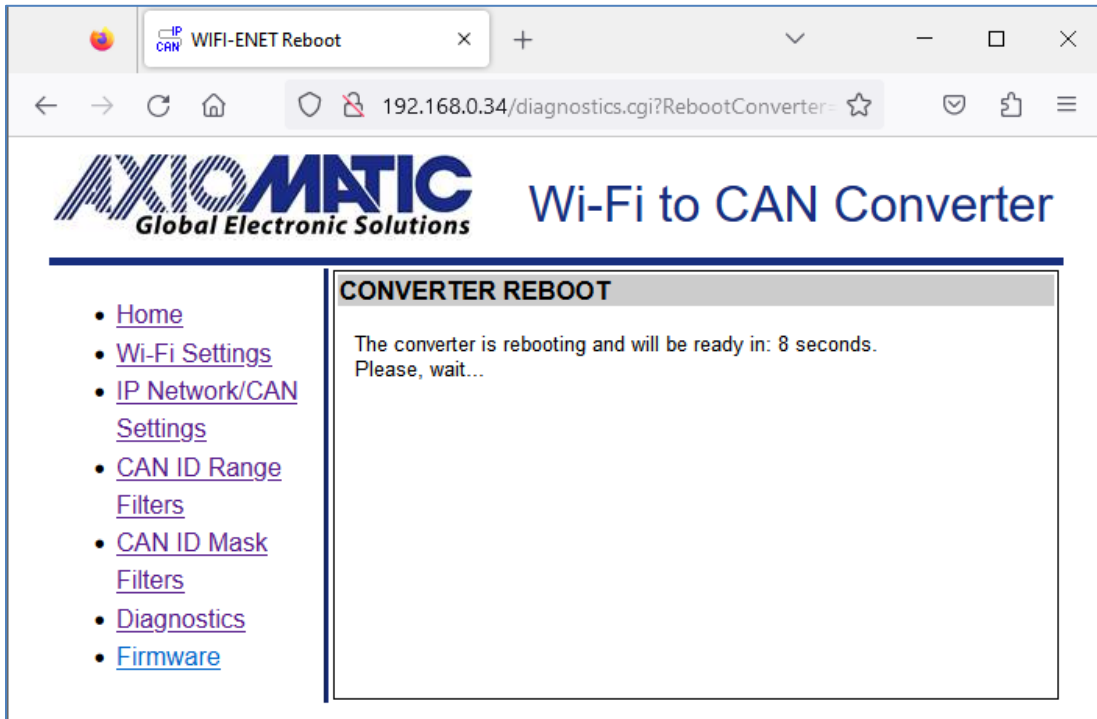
IP CAN WIFI-ENET Reboot

192.168.0.34/diagnostics.cgi?RebootConverter=

AXIOMATIC
Global Electronic Solutions

Wi-Fi to CAN Converter

- Home
- Wi-Fi Settings
- IP Network/CAN Settings
- CAN ID Range Filters
- CAN ID Mask Filters
- Diagnostics
- Firmware

CONVERTER REBOOT

The converter is rebooting and will be ready in: 8 seconds.
Please, wait...